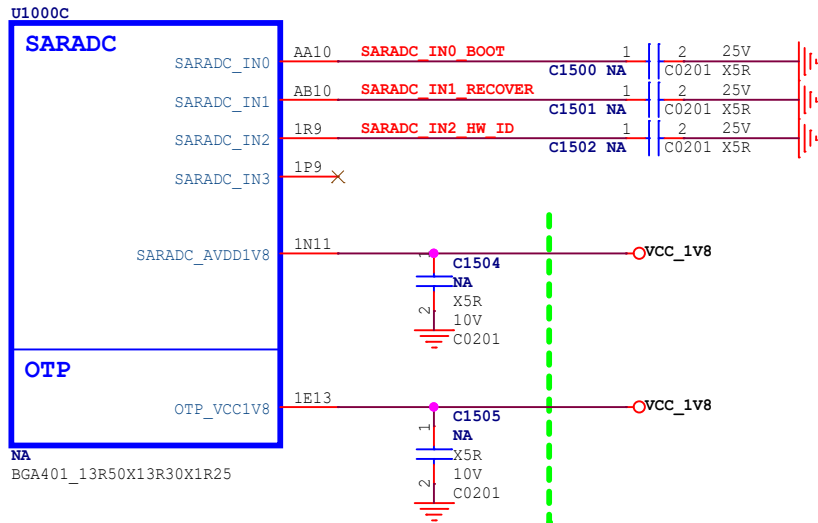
U1000C

SARADC

SARADC_IN0 AA10 SARADC_IN0_BOOT 1 2 25V C1500 NA C0201 X5R

SARADC_IN1 AB10 SARADC_IN1_RECOVER 1 2 25V C1501 NA C0201 X5R

SARADC_IN2 1R9 SARADC_IN2_HW_ID 1 2 25V C1502 NA C0201 X5R

SARADC_IN3 1P9

SARADC_AVDD1V8 1N11 VCC_1V8

1 C1504 NA 2 X5R 10V C0201

OTP

OTP_VCC1V8 1E13 VCC_1V8

1 C1505 NA 2 X5R 10V C0201

NA
BGA401_13R50X13R30X1R25